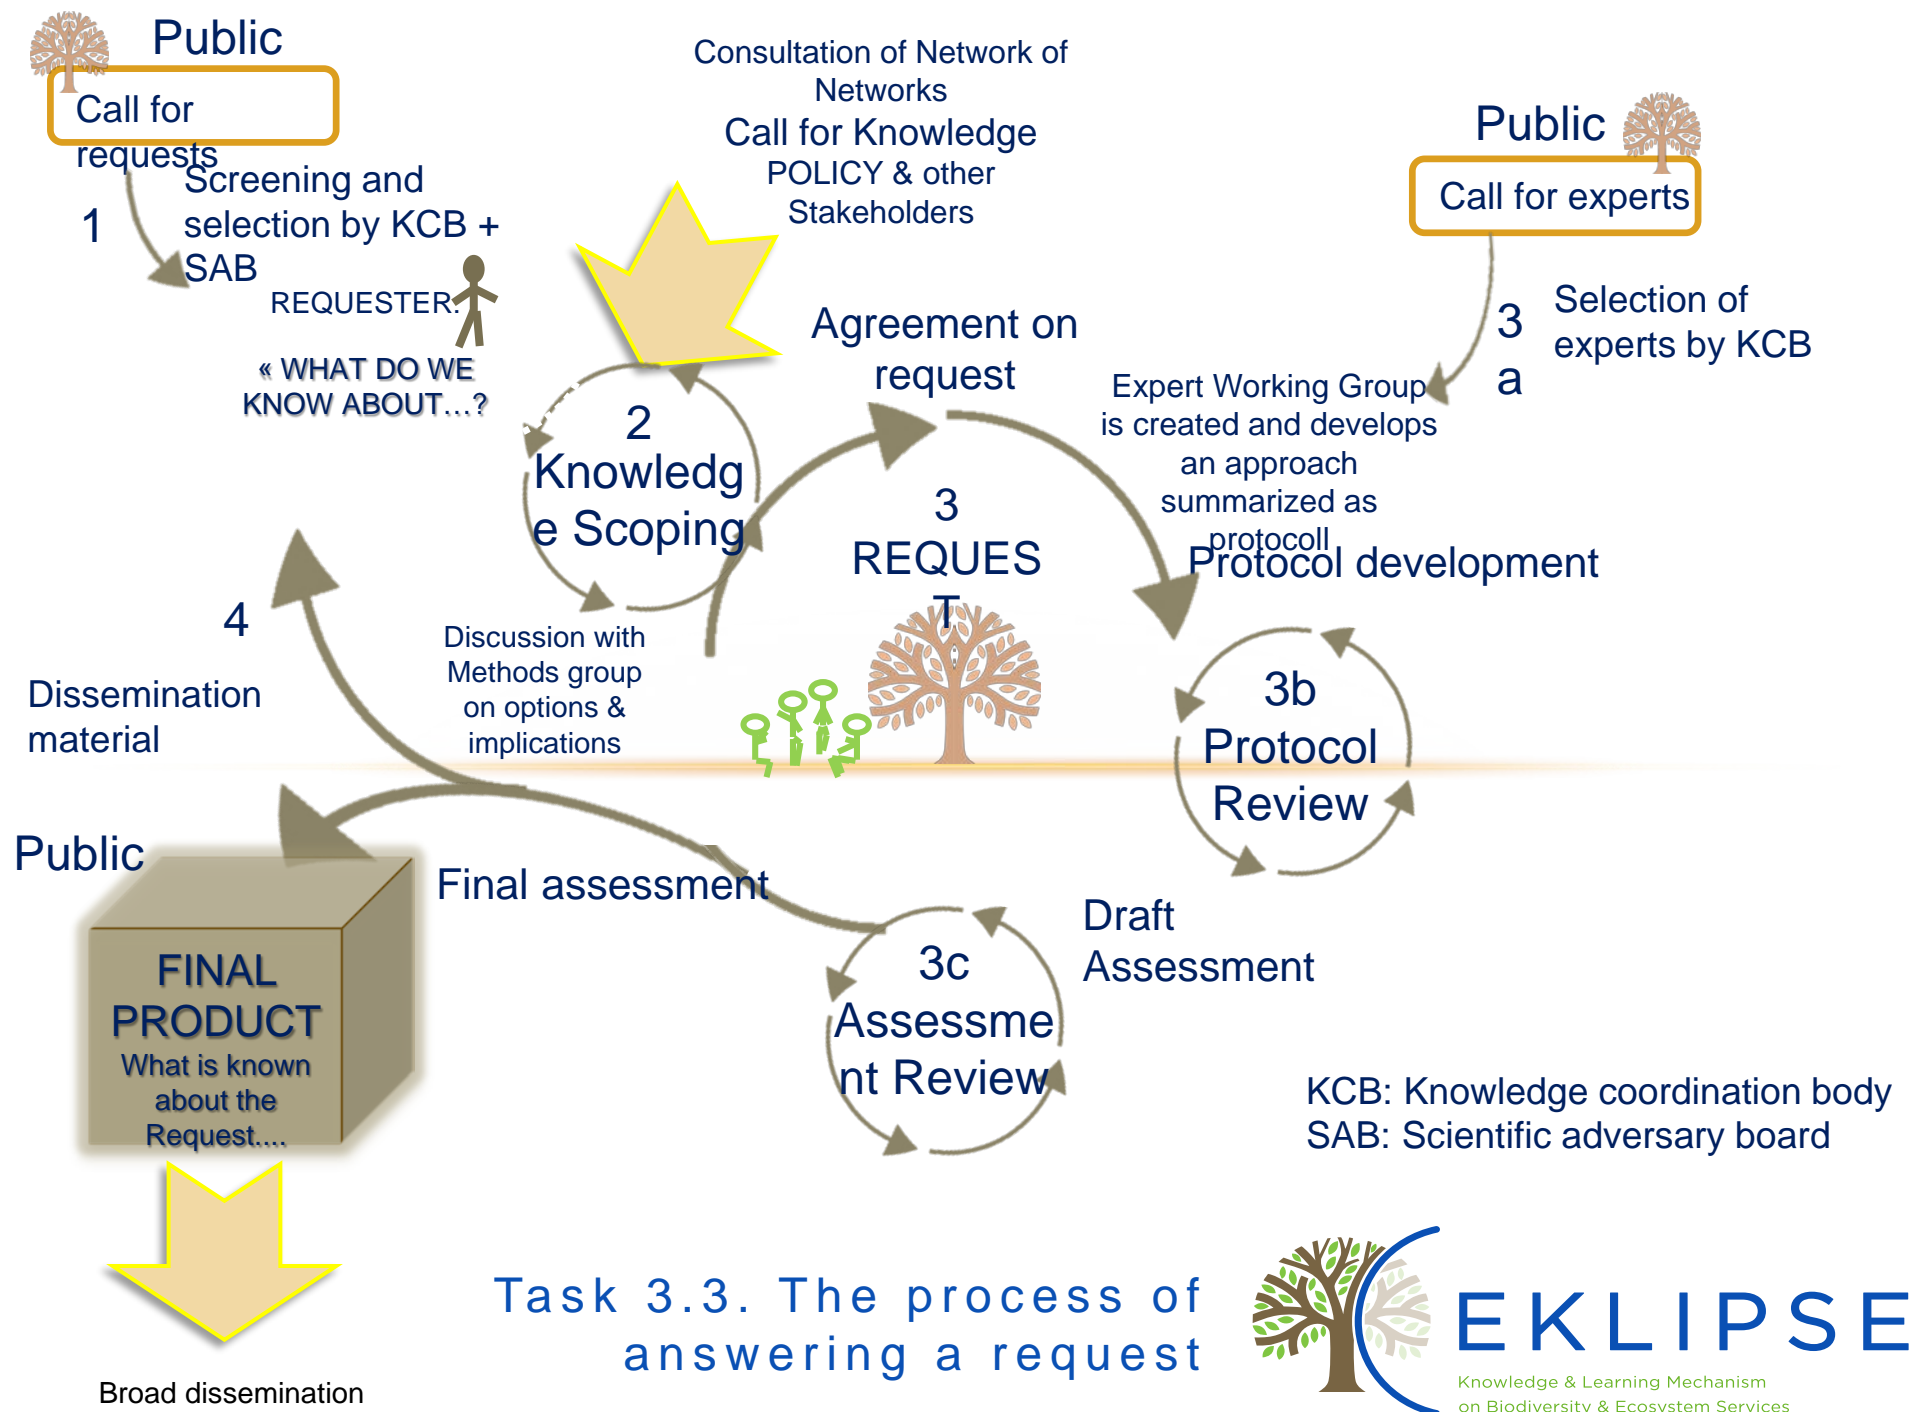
Public

Call for requests

1

Screening and selection by KCB + SAB

REQUESTER:

« WHAT DO WE KNOW ABOUT…?

Consultation of Network of Networks

Call for Knowledge

POLICY & other Stakeholders

Public

Call for experts

3 a

Selection of experts by KCB

Agreement on request

Expert Working Group is created and develops an approach summarized as protocoll

2 Knowledge Scoping

3 REQUEST

Protocol development

4

Dissemination material

Discussion with Methods group on options & implications

3b Protocol Review

Public

Final assessment

FINAL PRODUCT

What is known about the Request....

3c Assessment Review

Draft Assessment

KCB: Knowledge coordination body

SAB: Scientific adversary board

Broad dissemination

Task 3.3. The process of answering a request

EKLIPSE

Knowledge & Learning Mechanism on Biodiversity & Ecosystem Services